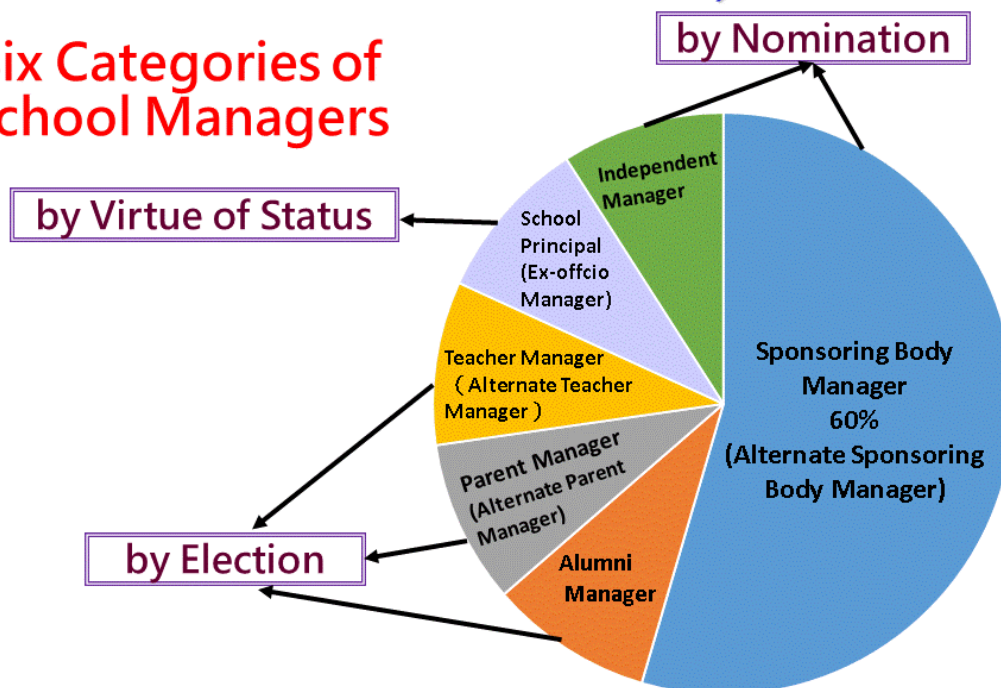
ix Categories of
chool Managers

by Nomination

by Virtue of Status

by Election

Independent Manager

School Principal (Ex-offcio Manager)

Teacher Manager （Alternate Teacher Manager）

Parent Manager (Alternate Parent Manager)

Alumni Manager

Sponsoring Body Manager 60% (Alternate Sponsoring Body Manager)